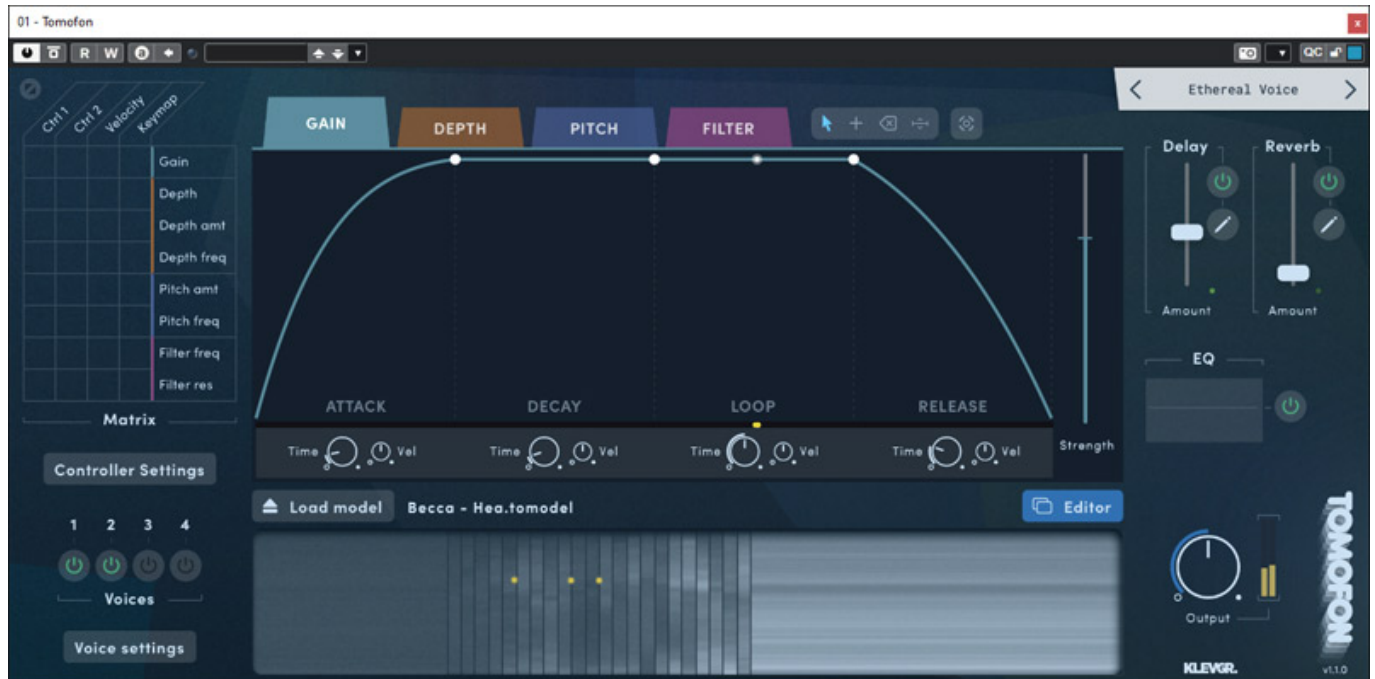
01 - Tomofon

R W

QC

Ctrl 1
Ctrl 2
Velocity
Keymap

Gain
Depth
Depth amt
Depth freq
Pitch amt
Pitch freq
Filter freq
Filter res

Matrix

Controller Settings

1 2 3 4

Voices

Voice settings

GAIN
DEPTH
PITCH
FILTER

ATTACK
DECAY
LOOP
RELEASE

Time Vel
Time Vel
Time Vel
Time Vel

Strength

Load model
Becca - Hea.tomodel
Editor

Ethereal Voice

Delay
Reverb

Amount
Amount

EQ

Output

TOMOFON

KLEVGR.

v1.1.0